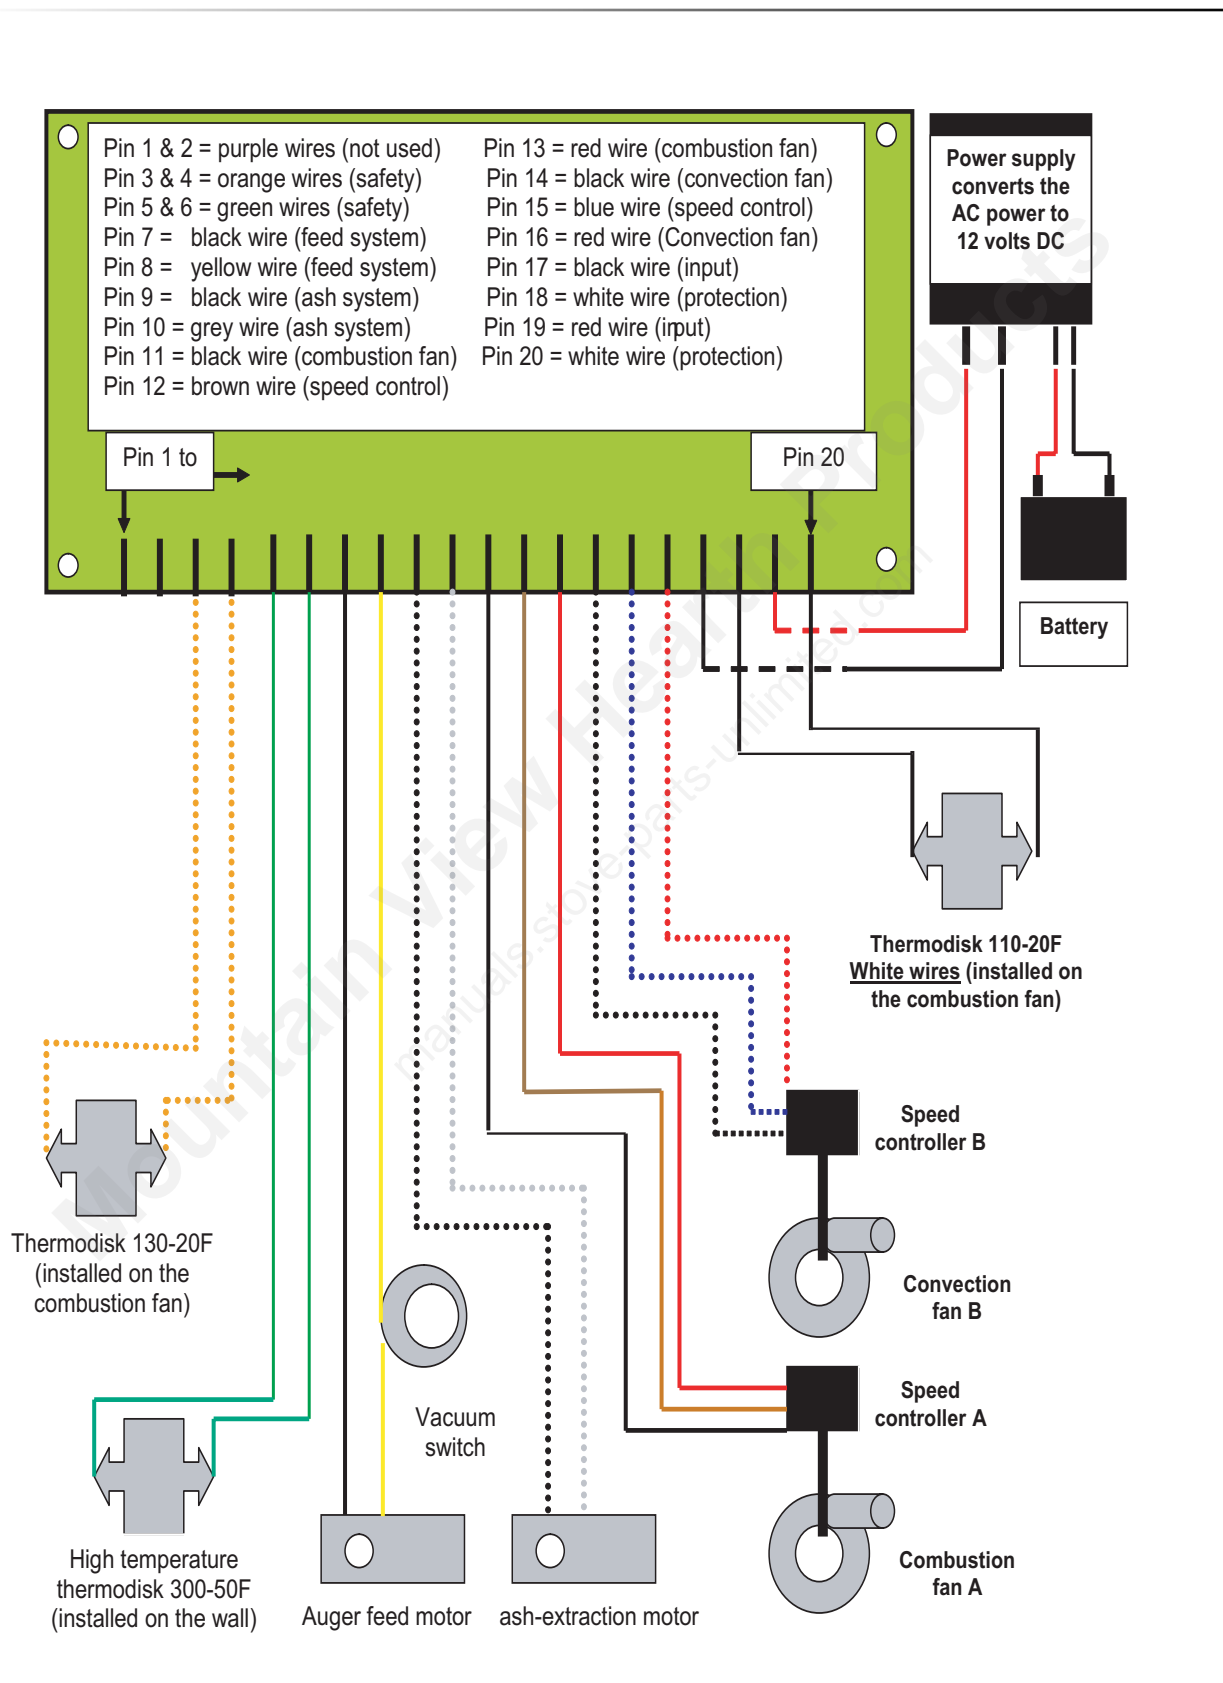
Pin 1 & 2 = purple wires (not used)
Pin 3 & 4 = orange wires (safety)
Pin 5 & 6 = green wires (safety)
Pin 7 = black wire (feed system)
Pin 8 = yellow wire (feed system)
Pin 9 = black wire (ash system)
Pin 10 = grey wire (ash system)
Pin 11 = black wire (combustion fan)
Pin 12 = brown wire (speed control)

Pin 13 = red wire (combustion fan)
Pin 14 = black wire (convection fan)
Pin 15 = blue wire (speed control)
Pin 16 = red wire (Convection fan)
Pin 17 = black wire (input)
Pin 18 = white wire (protection)
Pin 19 = red wire (input)
Pin 20 = white wire (protection)

Pin 1 to

Pin 20

Power supply converts the AC power to 12 volts DC

Battery

Mountain View Hearth Products

manuals.stove-parts-unlimited.com

Thermodisk 110-20F White wires (installed on the combustion fan)

Speed controller B

Convection fan B

Speed controller A

Combustion fan A

Thermodisk 130-20F (installed on the combustion fan)

Vacuum switch

High temperature thermodisk 300-50F (installed on the wall)

Auger feed motor

ash-extraction motor